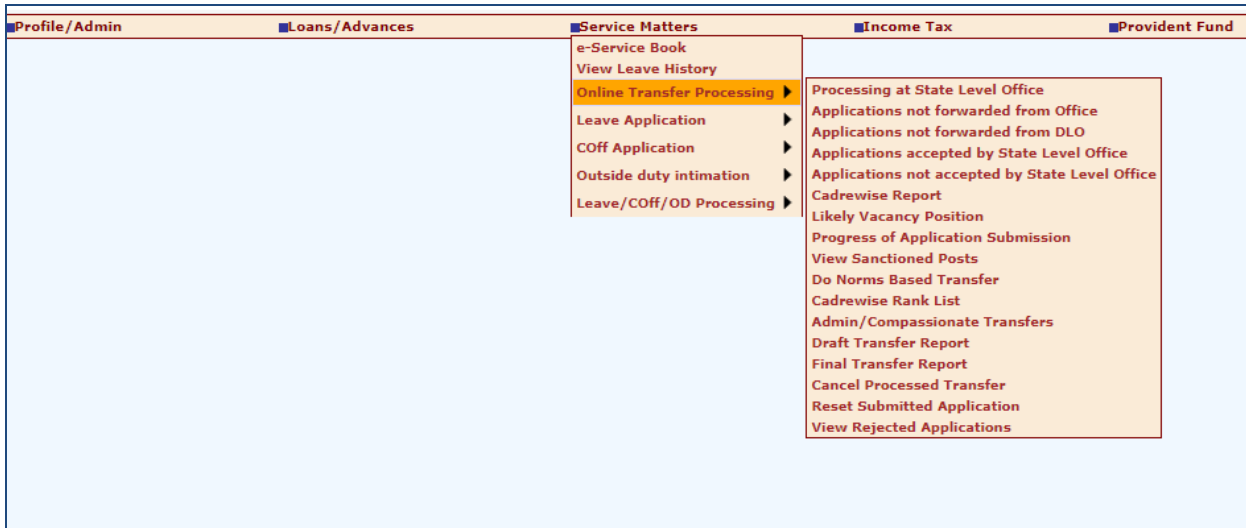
Profile/Admin
Loans/Advances
Service Matters
Income Tax
Provident Fund

e-Service Book
View Leave History
Online Transfer Processing
Leave Application
COff Application
Outside duty intimation
Leave/COff/OD Processing

Processing at State Level Office
Applications not forwarded from Office
Applications not forwarded from DLO
Applications accepted by State Level Office
Applications not accepted by State Level Office
Cadrewise Report
Likely Vacancy Position
Progress of Application Submission
View Sanctioned Posts
Do Norms Based Transfer
Cadrewise Rank List
Admin/Compassionate Transfers
Draft Transfer Report
Final Transfer Report
Cancel Processed Transfer
Reset Submitted Application
View Rejected Applications